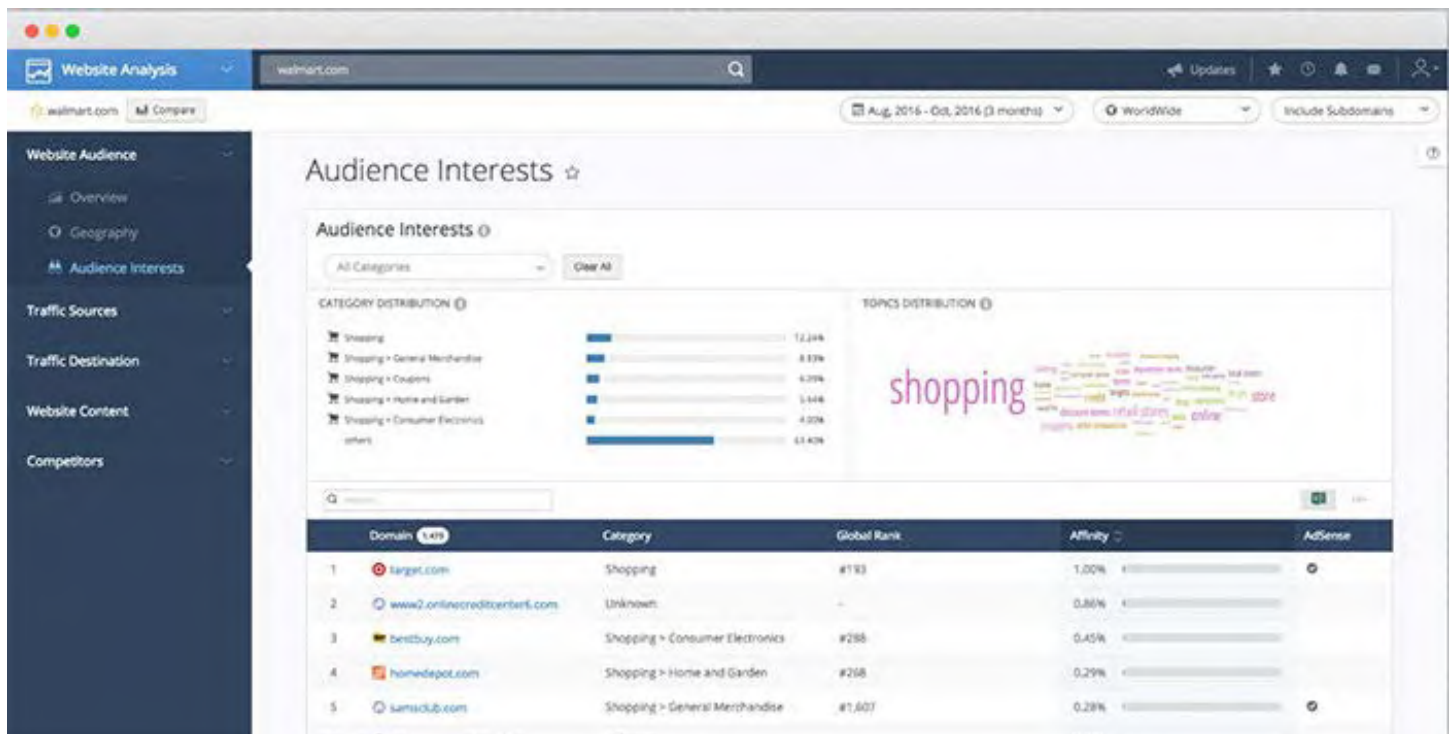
Website Analysis

walmart.com

Updates

walmart.com Compare

Aug, 2016 - Oct, 2016 (3 months)

WorldWide

Include Subdomains

Website Audience

Overview

Geography

Audience Interests

Traffic Sources

Traffic Destination

Website Content

Competitors

Audience Interests

Audience Interests

All Categories

Clear All

CATEGORY DISTRIBUTION

| | |
|---|---|
| Shopping | 12.24% |
| Shopping > General Merchandise | 8.33% |
| Shopping > Coupons | 6.29% |
| Shopping > Home and Garden | 5.44% |
| Shopping > Consumer Electronics | 4.00% |
| others | 63.40% |

TOPICS DISTRIBUTION

shopping store online retail stores discount stores credit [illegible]

| | Domain 1,479 | Category | Global Rank | Affinity | AdSense |
|---|---|---|---|---|---|
| 1 | target.com | Shopping | #193 | 1.00% | |
| 2 | www2.onlinecreditcenter6.com | Unknown | - | 0.86% | |
| 3 | bestbuy.com | Shopping > Consumer Electronics | #288 | 0.45% | |
| 4 | homedepot.com | Shopping > Home and Garden | #268 | 0.29% | |
| 5 | samsclub.com | Shopping > General Merchandise | #1,607 | 0.28% | |